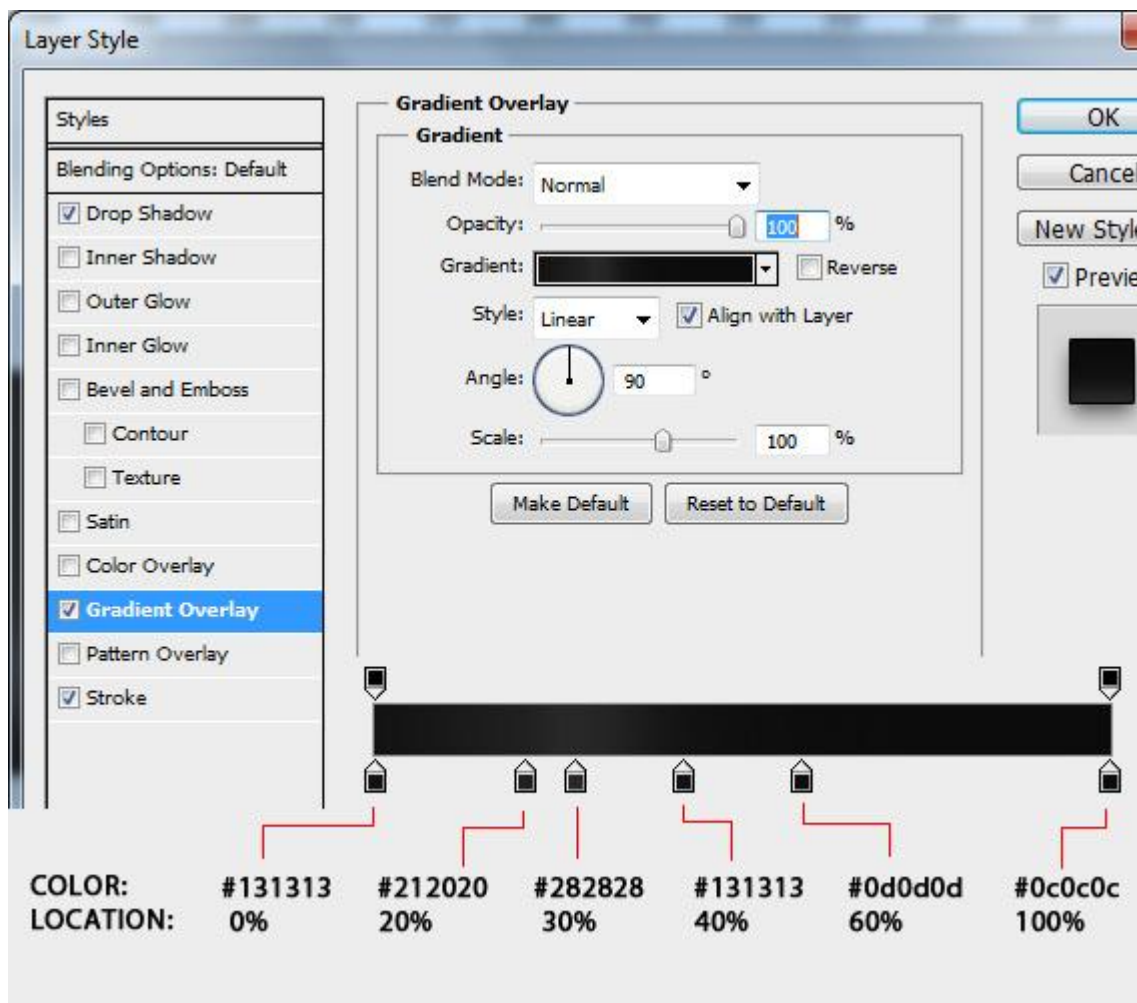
Layer Style

Styles
Blending Options: Default
Drop Shadow
Inner Shadow
Outer Glow
Inner Glow
Bevel and Emboss
Contour
Texture
Satin
Color Overlay
Gradient Overlay
Pattern Overlay
Stroke

Gradient Overlay
Gradient
Blend Mode: Normal
Opacity: 100 %
Gradient: Reverse
Style: Linear Align with Layer
Angle: 90 °
Scale: 100 %
Make Default Reset to Default

OK
Cancel
New Style
Previe

| COLOR: | #131313 | #212020 | #282828 | #131313 | #0d0d0d | #0c0c0c |
|---|---|---|---|---|---|---|
| LOCATION: | 0% | 20% | 30% | 40% | 60% | 100% |